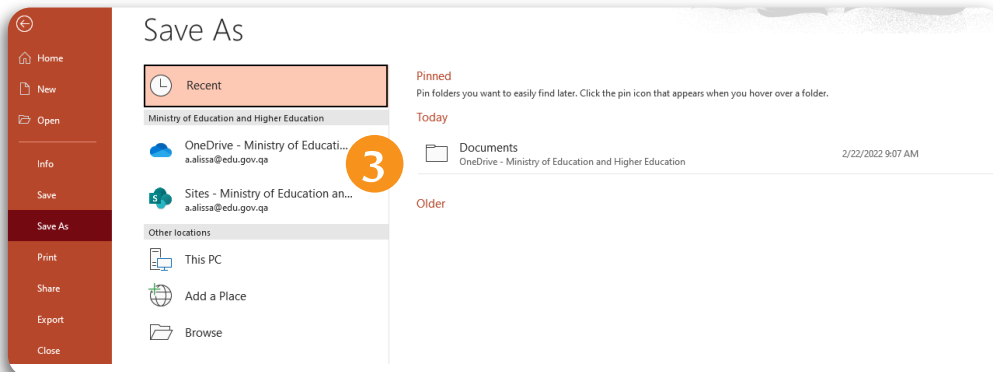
Home
New
Open
Info
Save
Save As
Print
Share
Export
Close

Save As

Recent

Ministry of Education and Higher Education

OneDrive - Ministry of Educati...
a.alissa@edu.gov.qa

3

Sites - Ministry of Education an...
a.alissa@edu.gov.qa

Other locations

This PC

Add a Place

Browse

Pinned
Pin folders you want to easily find later. Click the pin icon that appears when you hover over a folder.

Today

Documents
OneDrive - Ministry of Education and Higher Education
2/22/2022 9:07 AM

Older